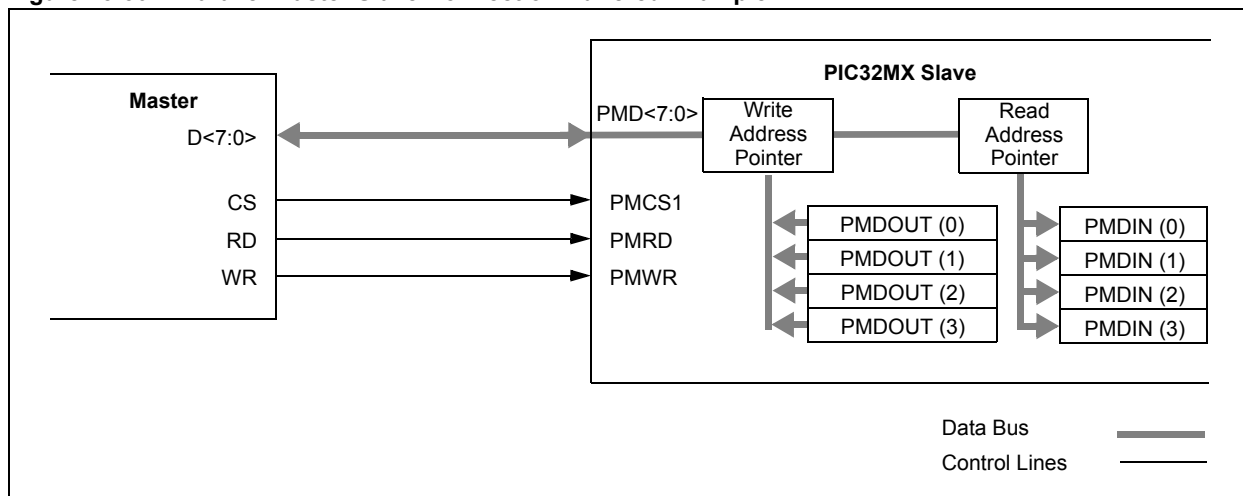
Master
D<7:0>
CS
RD
WR

PIC32MX Slave
PMD<7:0>
Write Address Pointer
Read Address Pointer
PMCS1
PMRD
PMWR
PMDOUT (0)
PMDOUT (1)
PMDOUT (2)
PMDOUT (3)
PMDIN (0)
PMDIN (1)
PMDIN (2)
PMDIN (3)

Data Bus
Control Lines